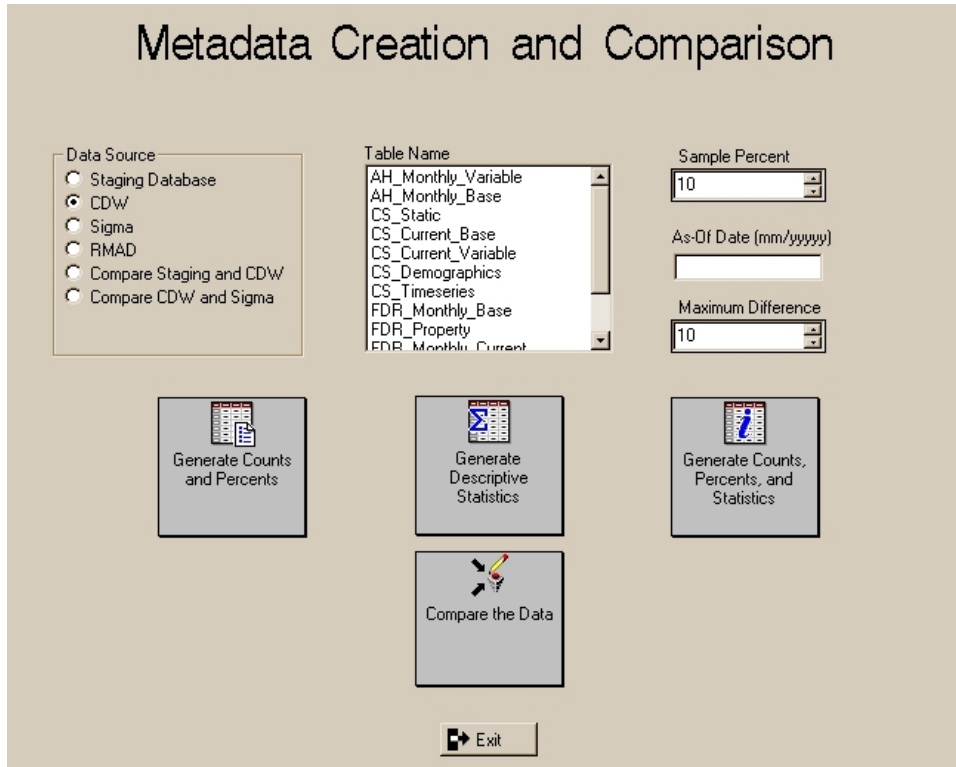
Metadata Creation and Comparison

Data Source
Staging Database
CDW
Sigma
RMAD
Compare Staging and CDW
Compare CDW and Sigma

Table Name
AH_Monthly_Variable
AH_Monthly_Base
CS_Static
CS_Current_Base
CS_Current_Variable
CS_Demographics
CS_Timeseries
FDR_Monthly_Base
FDR_Property
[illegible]

Sample Percent
10

As-Of Date (mm/yyyyy)

Maximum Difference
10

Generate Counts and Percents

Generate Descriptive Statistics

Generate Counts, Percents, and Statistics

Compare the Data

Exit